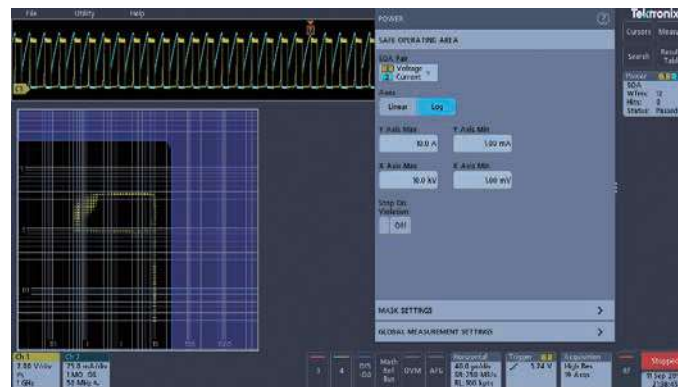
File Utility Help

POWER

SAFE OPERATING AREA

SOA Pair
Voltage
Current

Axes
Linear Log

Y Axis Max
10.0 A

Y Axis Min
1.00 mA

X Axis Max
10.0 kV

X Axis Min
1.00 mV

Stop On Violation
Off

MASK SETTINGS

GLOBAL MEASUREMENT SETTINGS

Tektronix

Cursors Measure

Search Results Table

Power
SOA
WFms: 12
Hits: 0
Status: Passed

Ch 1
2.00 V/div
1 GHz

Ch 2
75.0 mA/div
1 MΩ
50 MHz

3 4

Math Ref Bus

DVM AFG

Horizontal
40.0 μs/div
SR: 250 MS/s
RL: 100 kpts

Trigger
1.74 V

Acquisition
High Res
16 Acqs

Stopped
11 Sep 20
2:58:45